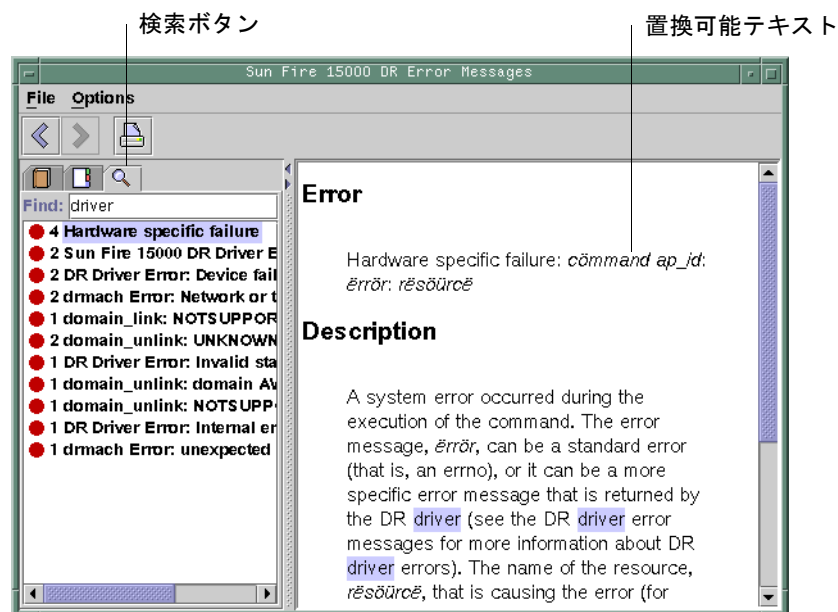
検索ボタン

置換可能テキスト

Sun Fire 15000 DR Error Messages

File Options

Find: driver

4 Hardware specific failure
2 Sun Fire 15000 DR Driver E
2 DR Driver Error: Device fail
2 drmach Error: Network or t
1 domain_link: NOTSUPPOR
2 domain_unlink: UNKNOWN
1 DR Driver Error: Invalid sta
1 domain_unlink: domain AV
1 domain_unlink: NOTSUPP
1 DR Driver Error: Internal er
1 drmach Error: unexpected

Error

Hardware specific failure: cömmand ap_id: ërrör: rësöürcë

Description

A system error occurred during the execution of the command. The error message, ërrör, can be a standard error (that is, an errno), or it can be a more specific error message that is returned by the DR driver (see the DR driver error messages for more information about DR driver errors). The name of the resource, rësöürcë, that is causing the error (for